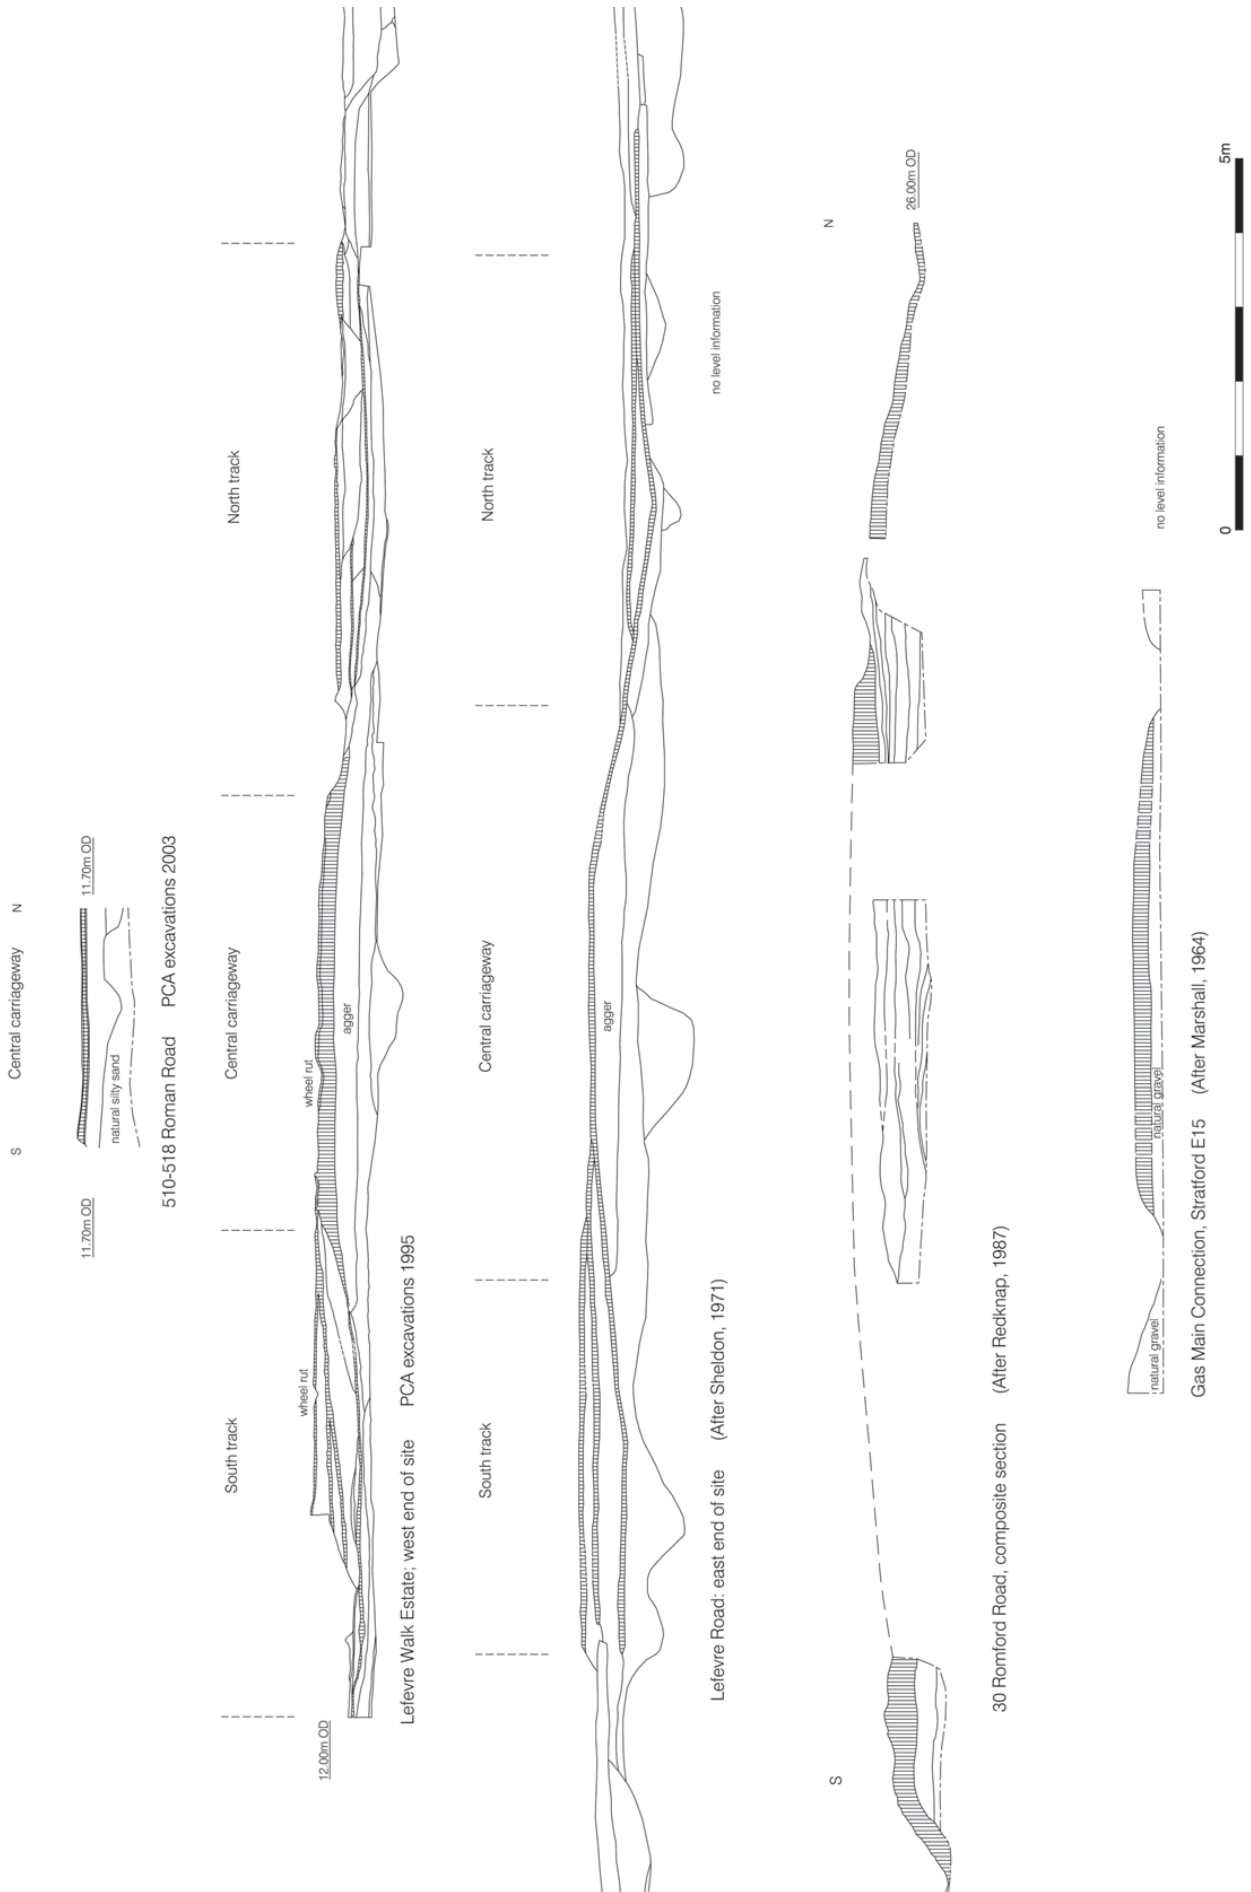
S

Central carriageway

N

11.70m OD

11.70m OD

natural silty sand

510-518 Roman Road PCA excavations 2003

Central carriageway

North track

South track

wheel rut

agger

wheel rut

12.00m OD

Lefevre Walk Estate; west end of site PCA excavations 1995

Central carriageway

North track

South track

agger

no level information

Lefevre Road: east end of site (After Sheldon, 1971)

N

26.00m OD

S

30 Romford Road, composite section (After Redknap, 1987)

no level information

natural gravel

natural gravel

Gas Main Connection, Stratford E15 (After Marshall, 1964)

0

5m